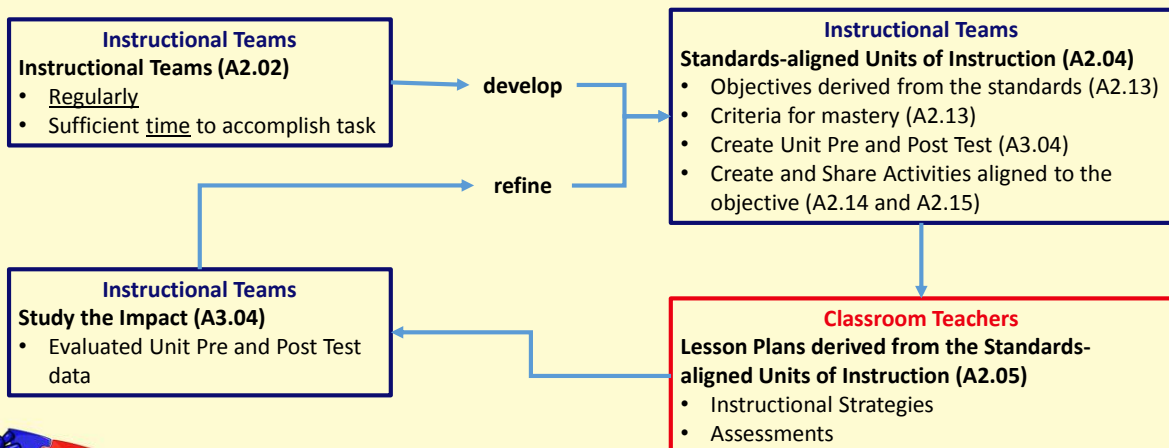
Instructional Teams
Instructional Teams (A2.02)
• Regularly
• Sufficient time to accomplish task

develop

refine

Instructional Teams
Standards-aligned Units of Instruction (A2.04)
• Objectives derived from the standards (A2.13)
• Criteria for mastery (A2.13)
• Create Unit Pre and Post Test (A3.04)
• Create and Share Activities aligned to the objective (A2.14 and A2.15)

Instructional Teams
Study the Impact (A3.04)
• Evaluated Unit Pre and Post Test data

Classroom Teachers
Lesson Plans derived from the Standards-aligned Units of Instruction (A2.05)
• Instructional Strategies
• Assessments